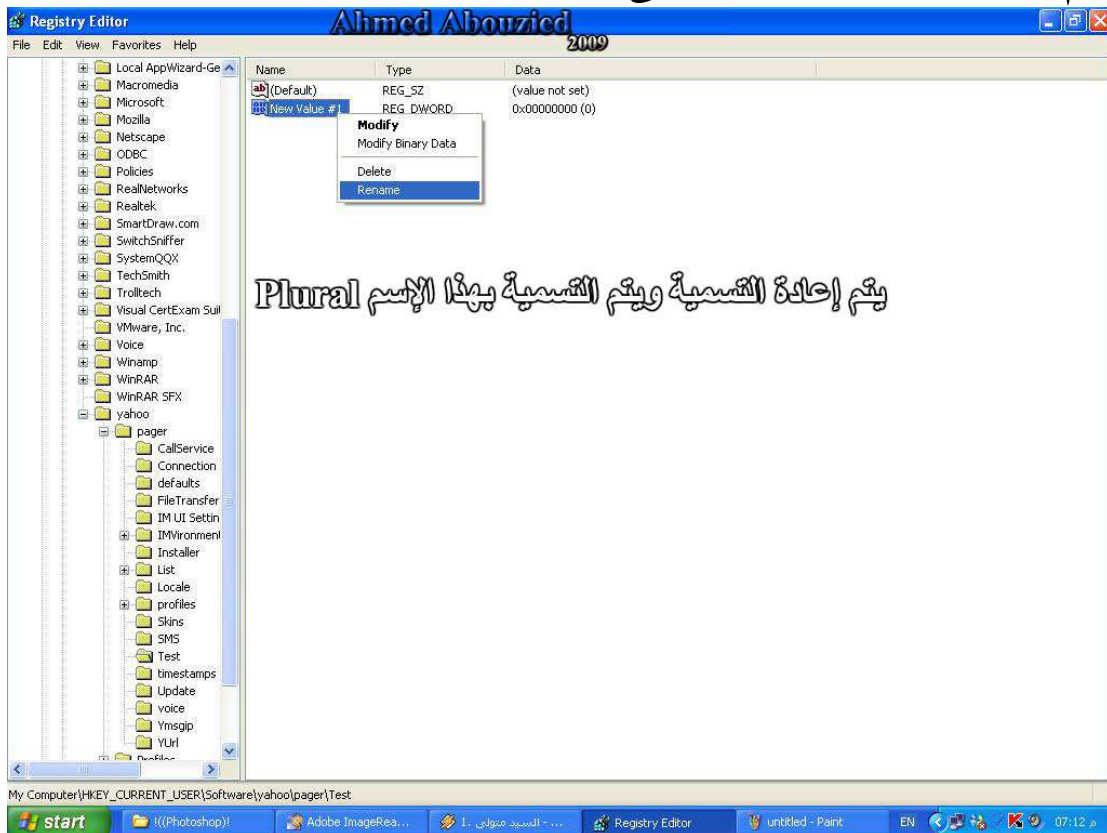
Registry Editor
Ahmed Abouzied
2009
File Edit View Favorites Help

Local AppWizard-Ge
Macromedia
Microsoft
Mozilla
Netscape
ODBC
Policies
RealNetworks
Realtek
SmartDraw.com
SwitchSniffer
SystemQQX
TechSmith
Trolltech
Visual CertExam Suit
VMware, Inc.
Voice
Winamp
WinRAR
WinRAR SFX
yahoo
pager
CallService
Connection
defaults
FileTransfer
IM UI Settin
IMVironment
Installer
List
Locale
profiles
Skins
SMS
Test
timestamps
Update
voice
Ymsgip
YUrl
Profiles

| Name | Type | Data |
|---|---|---|
| (Default) | REG_SZ | (value not set) |
| New Value #1 | REG_DWORD | 0x00000000 (0) |

Modify
Modify Binary Data
Delete
Rename

يتم إعادة التسمية ويتم التسمية بهذا الإسم Plural

My Computer\HKEY_CURRENT_USER\Software\yahoo\pager\Test

start
!((Photoshop)!
Adobe ImageRea...
السيد متولى 1. - ...
Registry Editor
untitled - Paint
EN
07:12 م